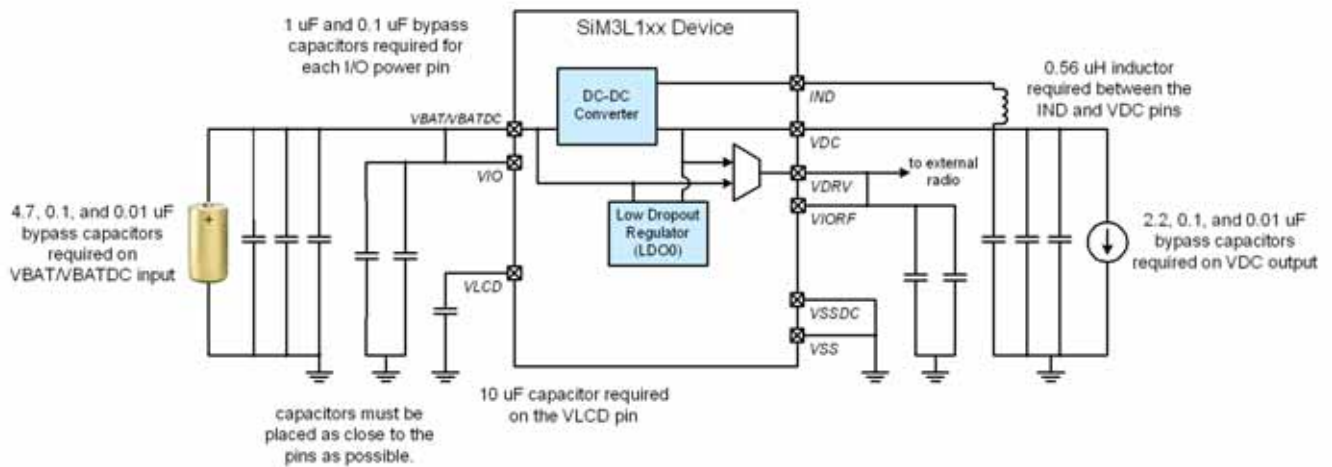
1 uF and 0.1 uF bypass capacitors required for each I/O power pin

SiM3L1xx Device

DC-DC Converter

IND

0.56 uH inductor required between the IND and VDC pins

VBAT/VBATDC

VDC

VIO

VDRV

to external radio

VIORF

4.7, 0.1, and 0.01 uF bypass capacitors required on VBAT/VBATDC input

+

Low Dropout Regulator (LDO0)

2.2, 0.1, and 0.01 uF bypass capacitors required on VDC output

VLCD

VSSDC

VSS

10 uF capacitor required on the VLCD pin

capacitors must be placed as close to the pins as possible.